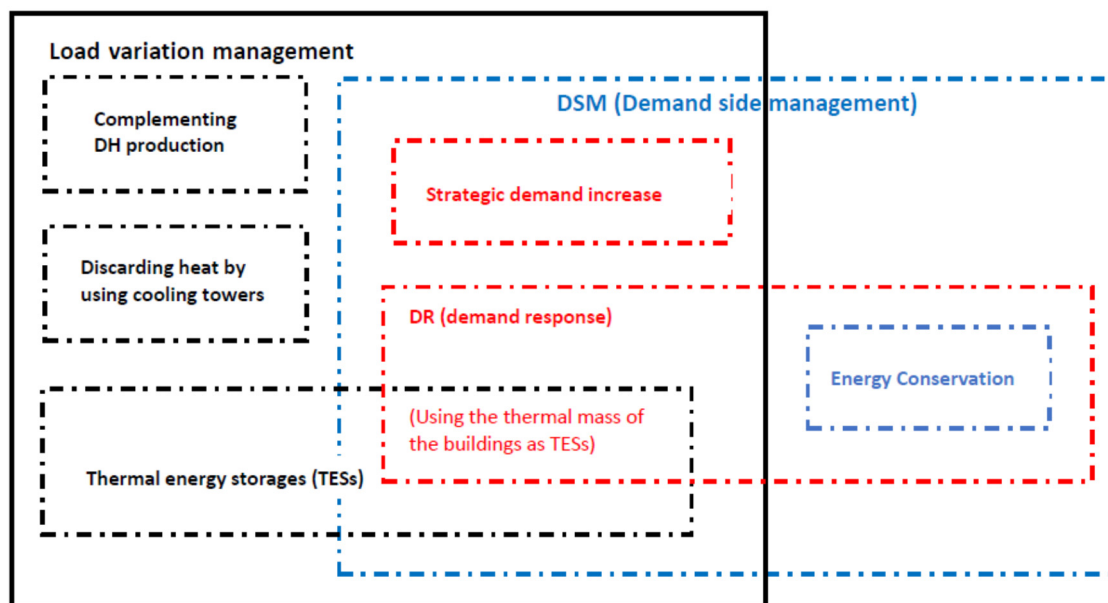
Load variation management

DSM (Demand side management)

Complementing DH production

Strategic demand increase

Discarding heat by using cooling towers

DR (demand response)

Energy Conservation

(Using the thermal mass of the buildings as TESs)

Thermal energy storages (TESs)